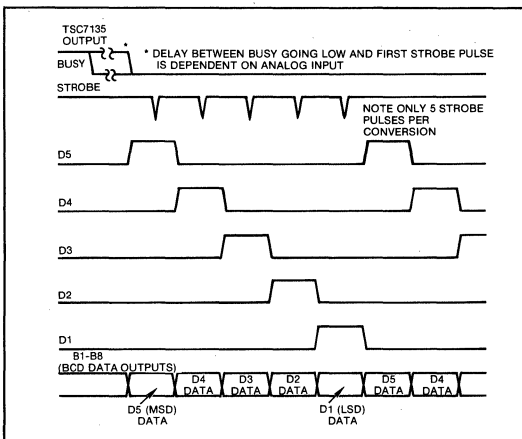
TSC7135 OUTPUT

BUSY

* DELAY BETWEEN BUSY GOING LOW AND FIRST STROBE PULSE IS DEPENDENT ON ANALOG INPUT

STROBE

NOTE ONLY 5 STROBE PULSES PER CONVERSION

D5

D4

D3

D2

D1

B1-B8 (BCD DATA OUTPUTS)

D4 DATA

D3 DATA

D2 DATA

D5 DATA

D4 DATA

D5 (MSD) DATA

D1 (LSD) DATA